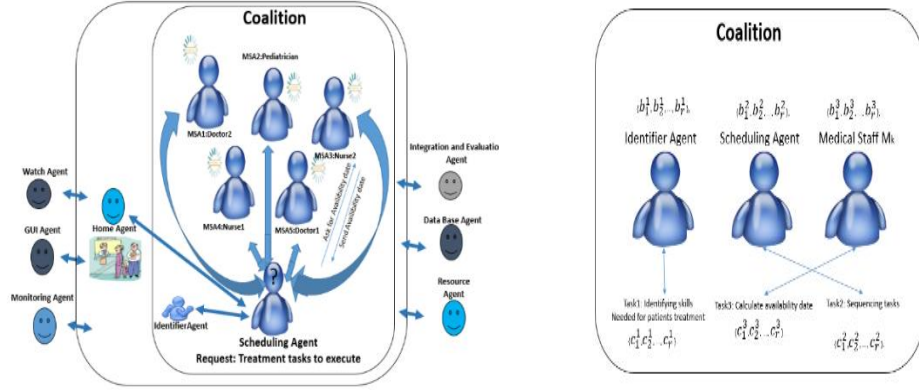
Coalition

MSA2:Pediatrician

MSA1:Doctor2

MSA3:Nurse2

MSA4:Nurse1

MSA5:Doctor1

Ask for Availability date

Send Availability date

Watch Agent

Home Agent

GUI Agent

Monitoring Agent

IdentifierAgent

Scheduling Agent

Request: Treatment tasks to execute

Integration and Evaluatio Agent

Data Base Agent

Resource Agent

Coalition

$(b_1^1, b_2^1, \ldots, b_r^1)$, $(b_1^2, b_2^2, \ldots, b_r^2)$, $(b_1^3, b_2^3, \ldots, b_r^3)$,

Identifier Agent

Scheduling Agent

Medical Staff Mk

Task1: Identifying skills Needed for patients treatment $(c_1^1, c_2^1, \ldots, c_r^1)$

Task3: Calculate availability date $(c_1^3, c_2^3, \ldots, c_r^3)$

Task2: Sequencing tasks $(c_1^2, c_2^2, \ldots, c_r^2)$